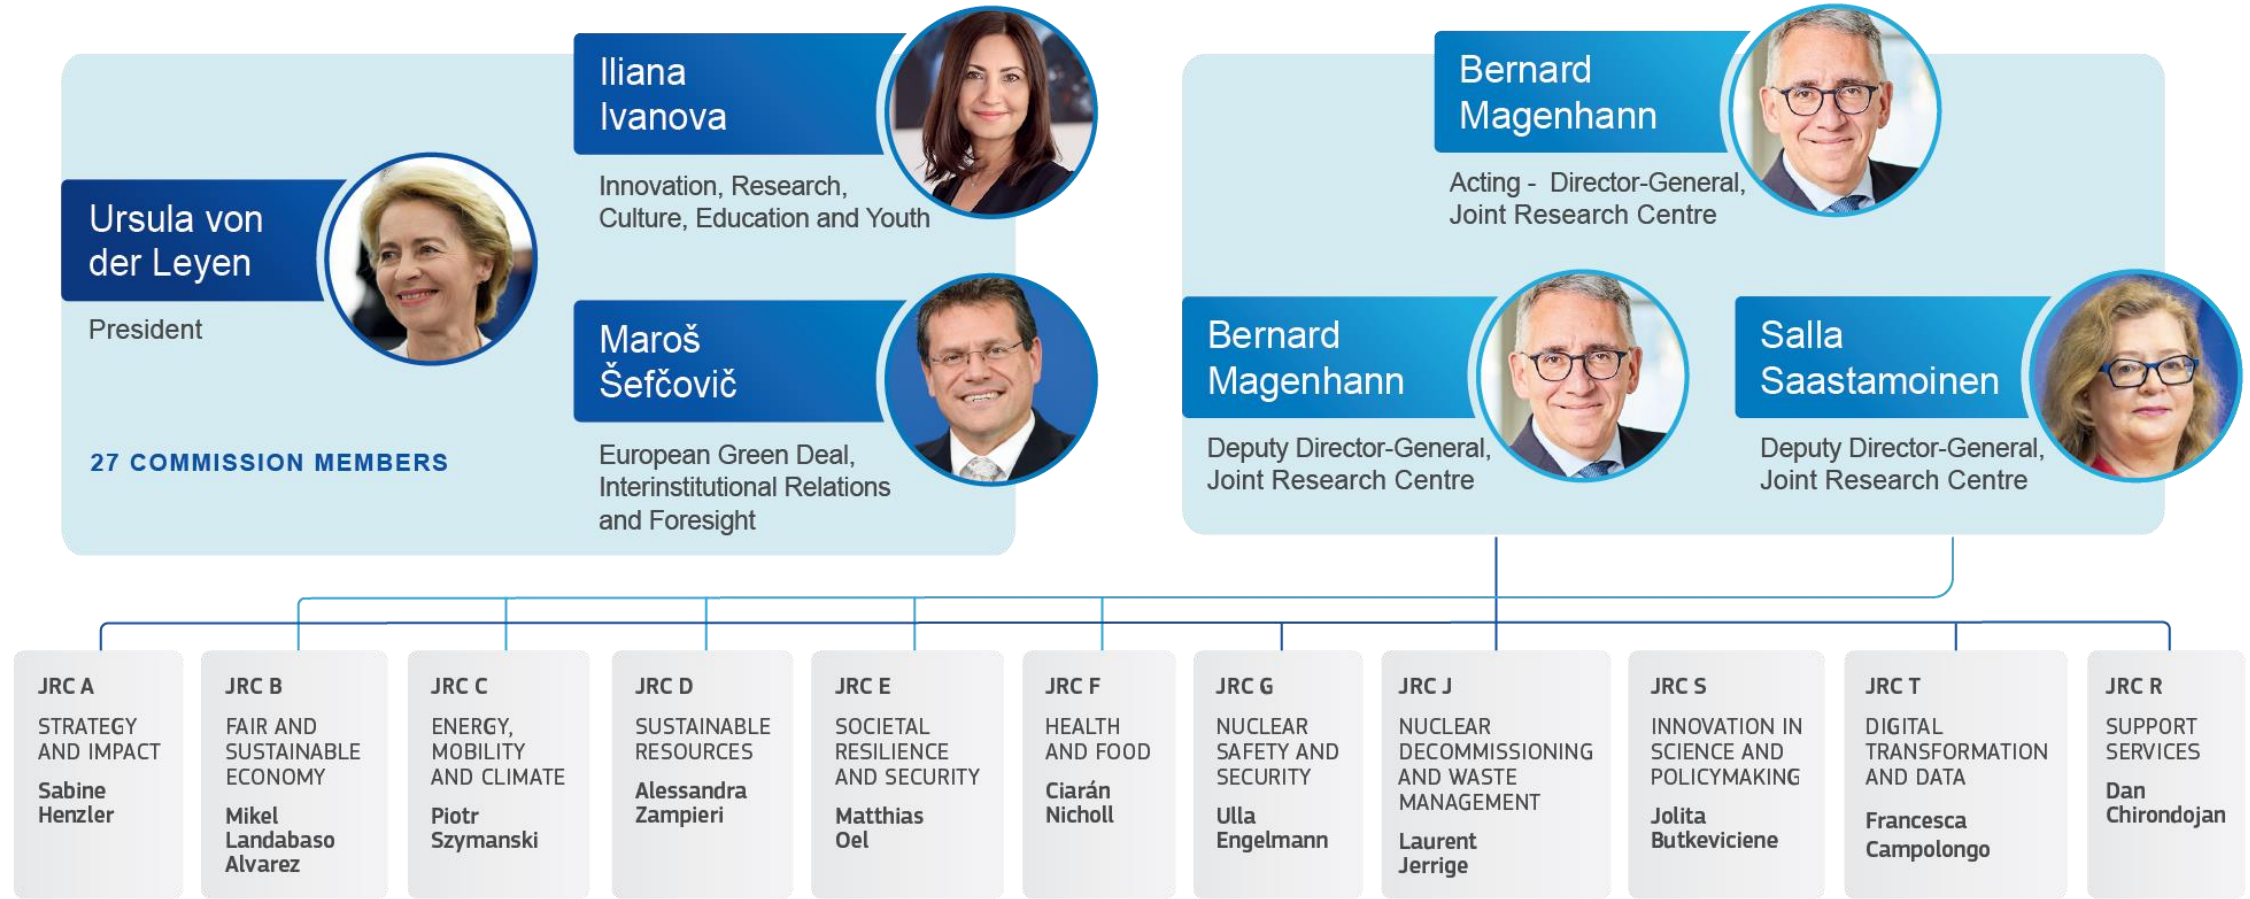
Ursula von der Leyen
President

27 COMMISSION MEMBERS

Iliana Ivanova
Innovation, Research, Culture, Education and Youth

Maroš Šefčovič
European Green Deal, Interinstitutional Relations and Foresight

Bernard Magenhann
Acting - Director-General, Joint Research Centre

Bernard Magenhann
Deputy Director-General, Joint Research Centre

Salla Saastamoinen
Deputy Director-General, Joint Research Centre

JRC A
STRATEGY AND IMPACT
Sabine Henzler

JRC B
FAIR AND SUSTAINABLE ECONOMY
Mikel Landabaso Alvarez

JRC C
ENERGY, MOBILITY AND CLIMATE
Piotr Szymanski

JRC D
SUSTAINABLE RESOURCES
Alessandra Zampieri

JRC E
SOCIETAL RESILIENCE AND SECURITY
Matthias Oel

JRC F
HEALTH AND FOOD
Ciarán Nicholl

JRC G
NUCLEAR SAFETY AND SECURITY
Ulla Engelmann

JRC J
NUCLEAR DECOMMISSIONING AND WASTE MANAGEMENT
Laurent Jerrige

JRC S
INNOVATION IN SCIENCE AND POLICYMAKING
Jolita Butkeviciene

JRC T
DIGITAL TRANSFORMATION AND DATA
Francesca Campolongo

JRC R
SUPPORT SERVICES
Dan Chirondojan